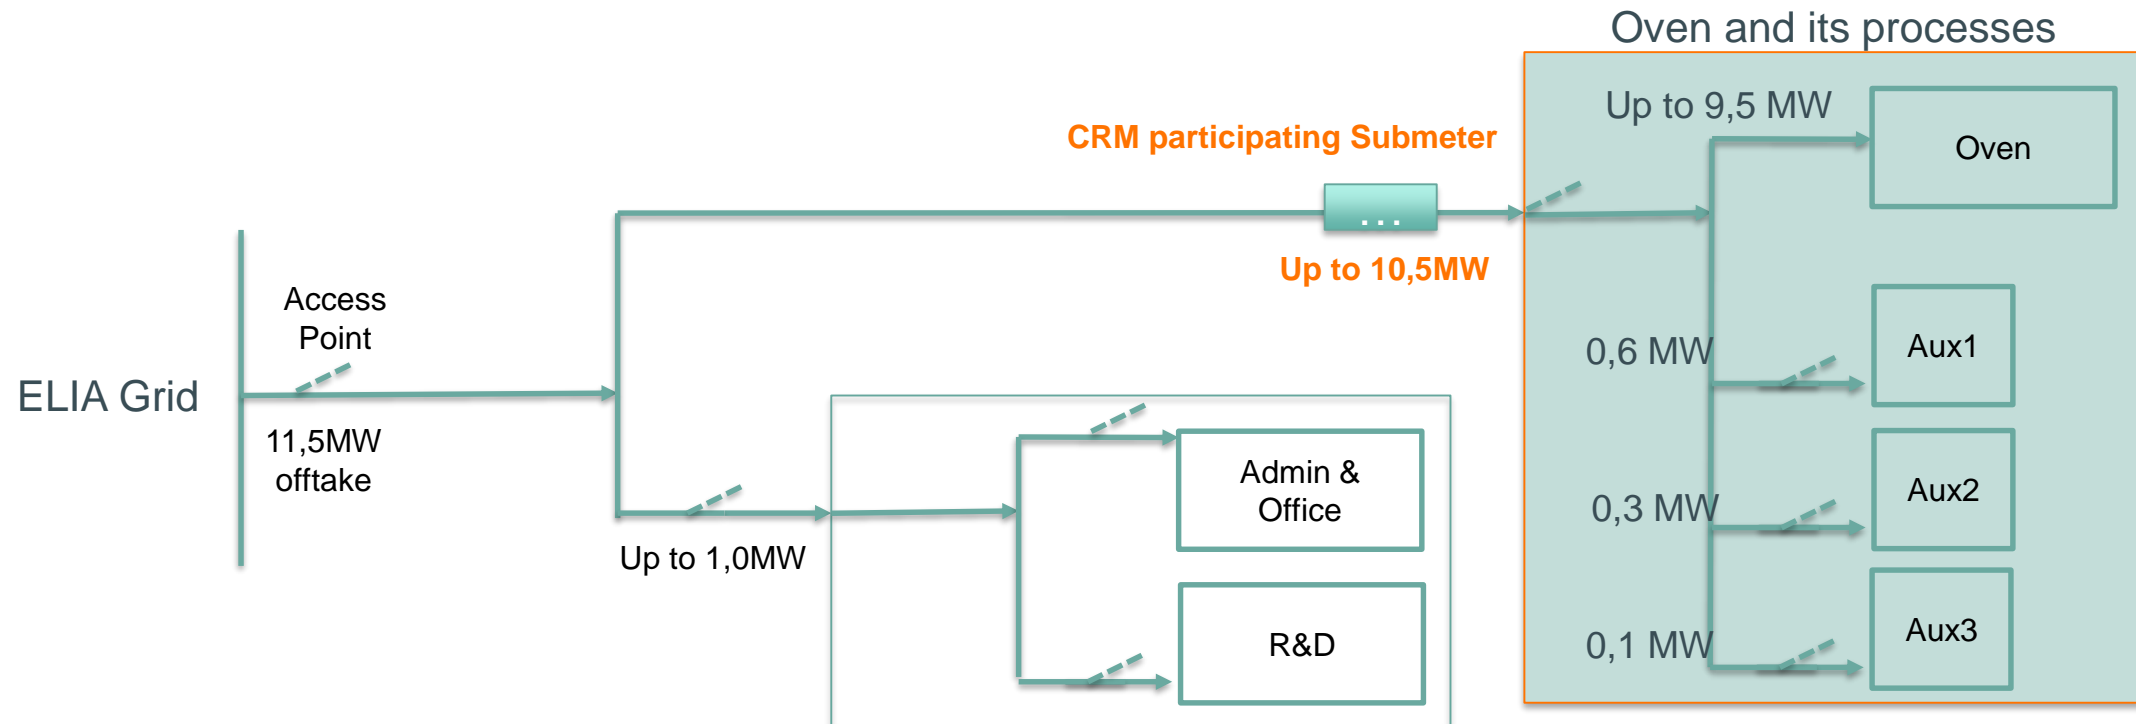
Oven and its processes

Up to 9,5 MW

Oven

CRM participating Submeter

...

Up to 10,5MW

Access Point

ELIA Grid

11,5MW offtake

0,6 MW

Aux1

Admin & Office

0,3 MW

Aux2

Up to 1,0MW

R&D

0,1 MW

Aux3